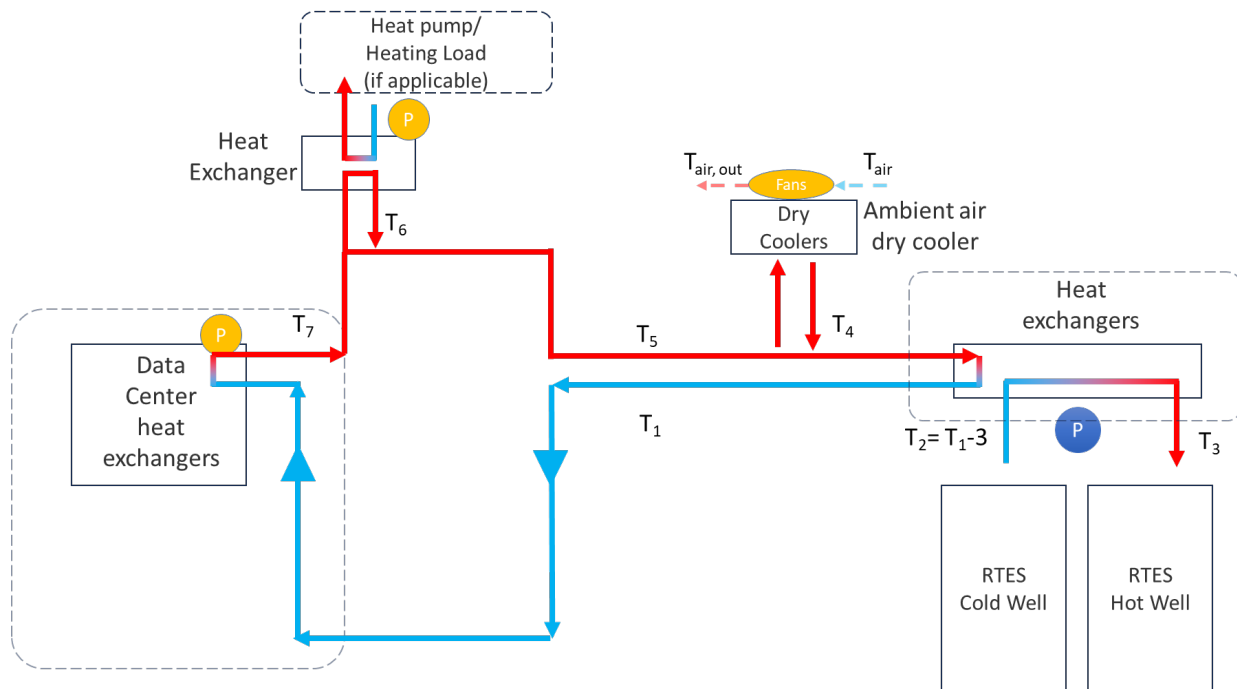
Heat pump/
Heating Load
(if applicable)

P

Heat
Exchanger

$T_6$

$T_{air, out}$

Fans

$T_{air}$

Dry
Coolers

Ambient air
dry cooler

Heat
exchangers

P

$T_7$

Data
Center
heat
exchangers

$T_5$

$T_4$

$T_1$

$T_2 = T_1 - 3$

P

$T_3$

RTES
Cold Well

RTES
Hot Well